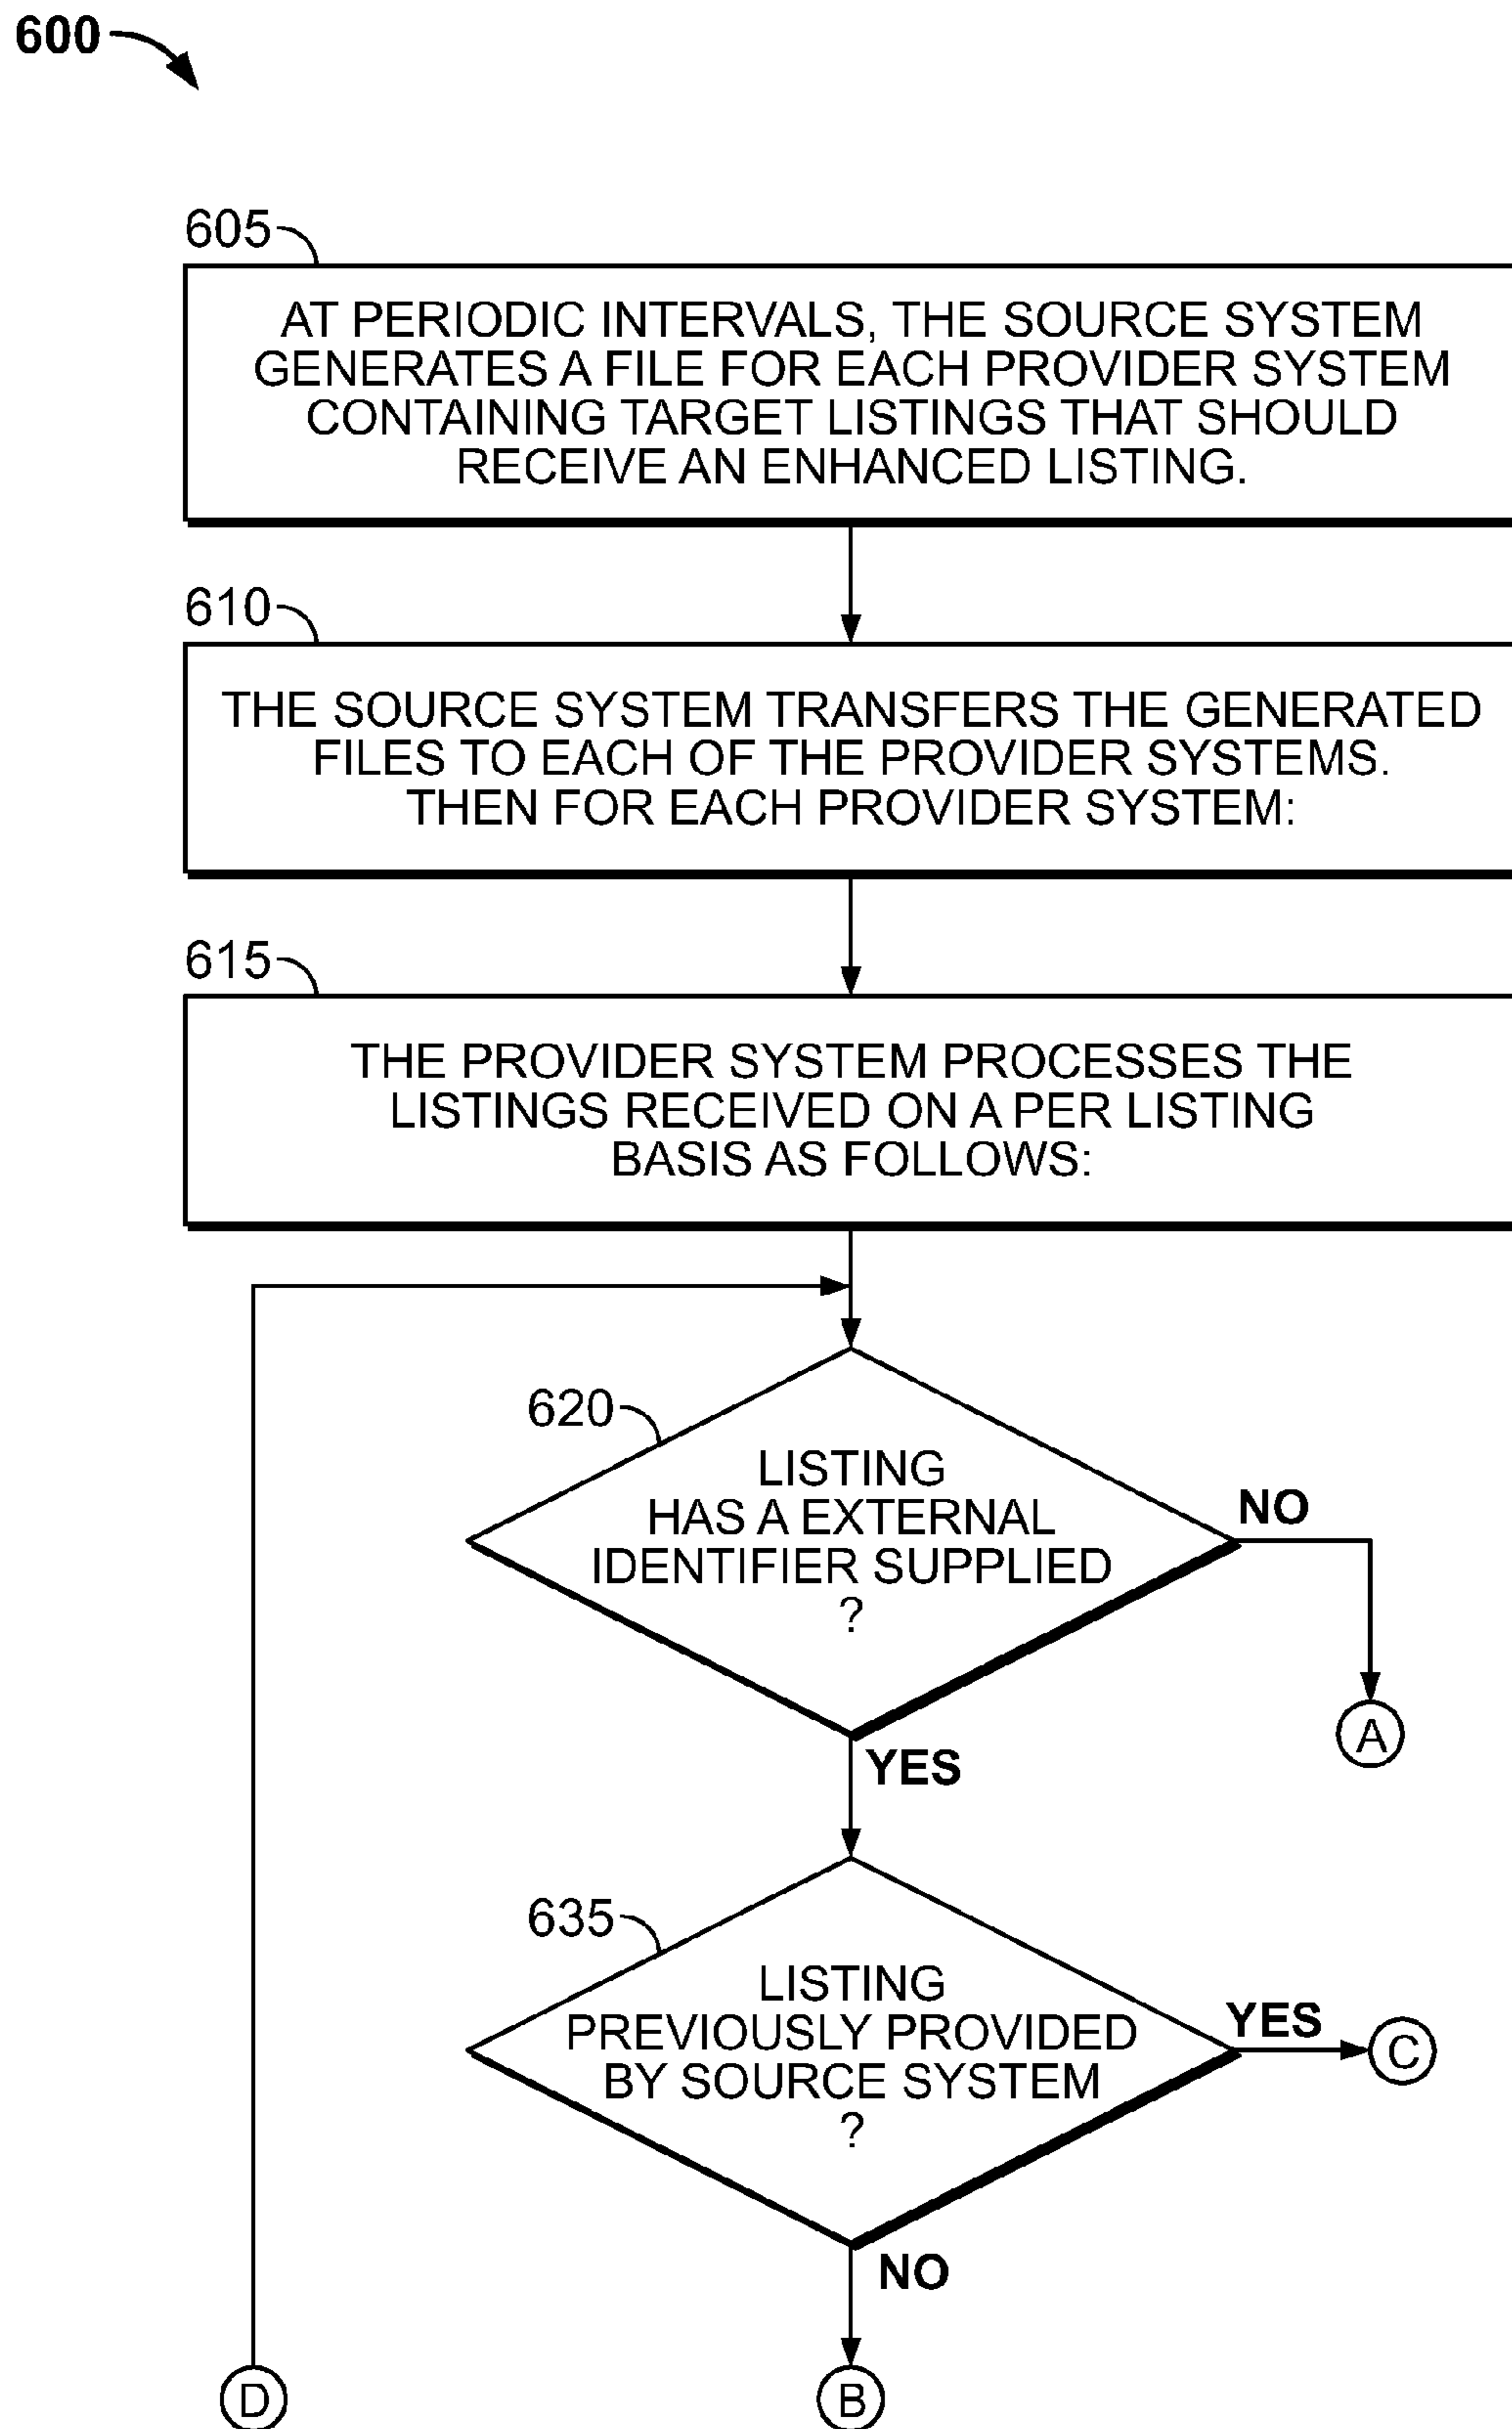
600

605

AT PERIODIC INTERVALS, THE SOURCE SYSTEM GENERATES A FILE FOR EACH PROVIDER SYSTEM CONTAINING TARGET LISTINGS THAT SHOULD RECEIVE AN ENHANCED LISTING.

610

THE SOURCE SYSTEM TRANSFERS THE GENERATED FILES TO EACH OF THE PROVIDER SYSTEMS. THEN FOR EACH PROVIDER SYSTEM:

615

THE PROVIDER SYSTEM PROCESSES THE LISTINGS RECEIVED ON A PER LISTING BASIS AS FOLLOWS:

620

LISTING HAS A EXTERNAL IDENTIFIER SUPPLIED ?

NO

A

YES

635

LISTING PREVIOUSLY PROVIDED BY SOURCE SYSTEM ?

YES

C

NO

D

B